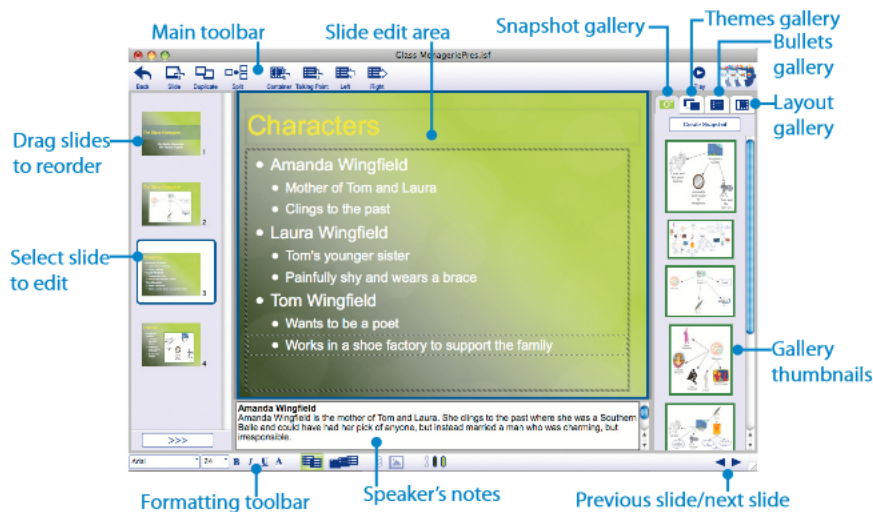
Main toolbar

Slide edit area

Snapshot gallery

Themes gallery

Bullets gallery

Layout gallery

Class MenagerieFres.isf

Back Slide Duplicate Split Container Talking Point Left Right

Drag slides to reorder

Select slide to edit

Characters

Amanda Wingfield

Mother of Tom and Laura

Clings to the past

Laura Wingfield

Tom's younger sister

Painfully shy and wears a brace

Tom Wingfield

Wants to be a poet

Works in a shoe factory to support the family

Create Snapshot

Gallery thumbnails

>>>

Amanda Wingfield
Amanda Wingfield is the mother of Tom and Laura. She clings to the past where she was a Southern Belle and could have had her pick of anyone, but instead married a man who was charming, but irresponsible.

Arial 24 B I U A

Formatting toolbar

Speaker's notes

Previous slide/next slide